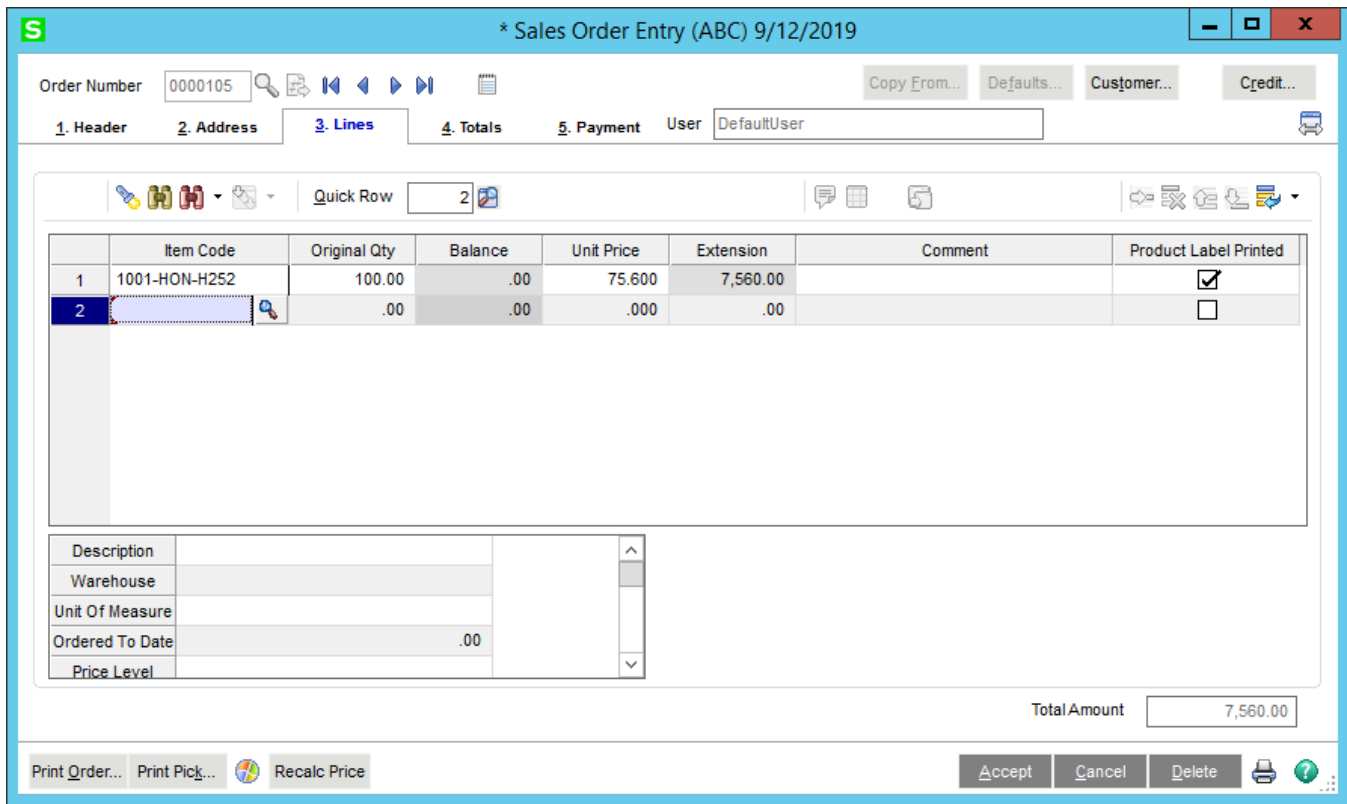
S * Sales Order Entry (ABC) 9/12/2019

Order Number 0000105

Copy From... Defaults... Customer... Credit...

1. Header 2. Address 3. Lines 4. Totals 5. Payment User DefaultUser

Quick Row 2

| | Item Code | Original Qty | Balance | Unit Price | Extension | Comment | Product Label Printed |
|---|---|---|---|---|---|---|---|
| 1 | 1001-HON-H252 | 100.00 | .00 | 75.600 | 7,560.00 | | ☑ |
| 2 | | .00 | .00 | .000 | .00 | | ☐ |

| Description | |
|---|---|
| Warehouse | |
| Unit Of Measure | |
| Ordered To Date | .00 |
| Price Level | |

Total Amount 7,560.00

Print Order... Print Pick... Recalc Price Accept Cancel Delete